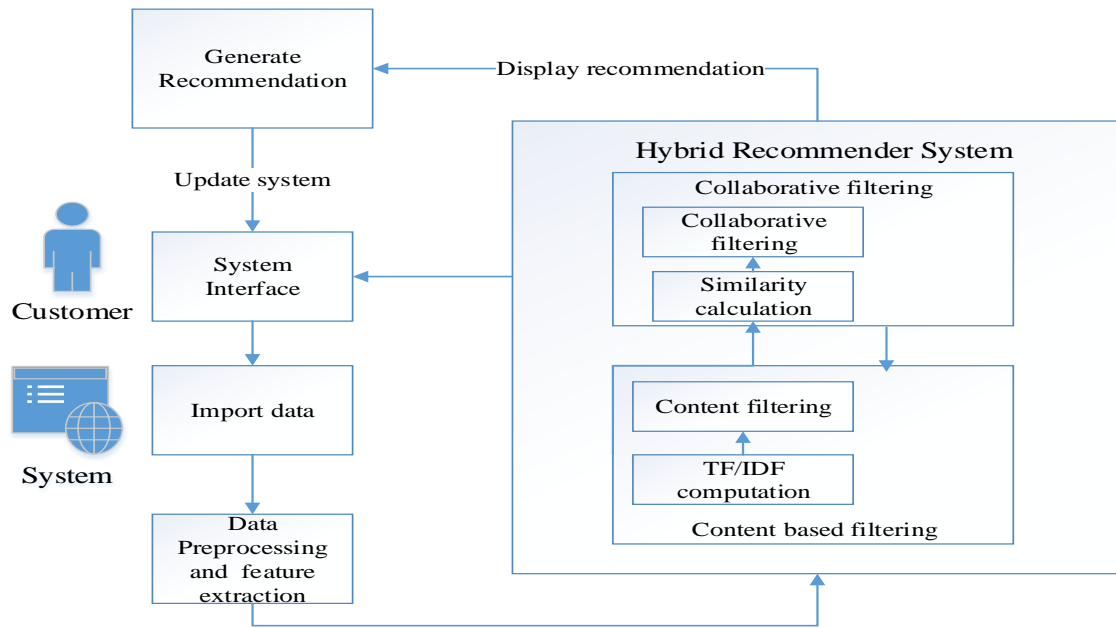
Generate Recommendation

Display recommendation

Update system

System Interface

Customer

Import data

System

Data Preprocessing and feature extraction

Hybrid Recommender System

Collaborative filtering

Collaborative filtering

Similarity calculation

Content filtering

TF/IDF computation

Content based filtering